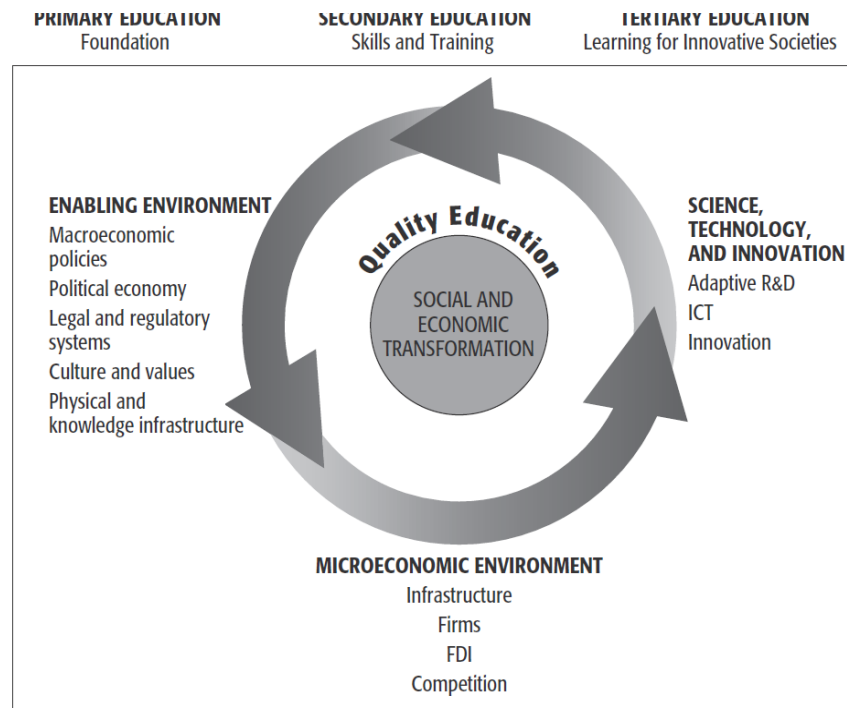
PRIMARY EDUCATION
Foundation

SECONDARY EDUCATION
Skills and Training

TERTIARY EDUCATION
Learning for Innovative Societies

ENABLING ENVIRONMENT
Macroeconomic policies
Political economy
Legal and regulatory systems
Culture and values
Physical and knowledge infrastructure

Quality Education

SOCIAL AND ECONOMIC TRANSFORMATION

SCIENCE, TECHNOLOGY, AND INNOVATION
Adaptive R&D
ICT
Innovation

MICROECONOMIC ENVIRONMENT
Infrastructure
Firms
FDI
Competition